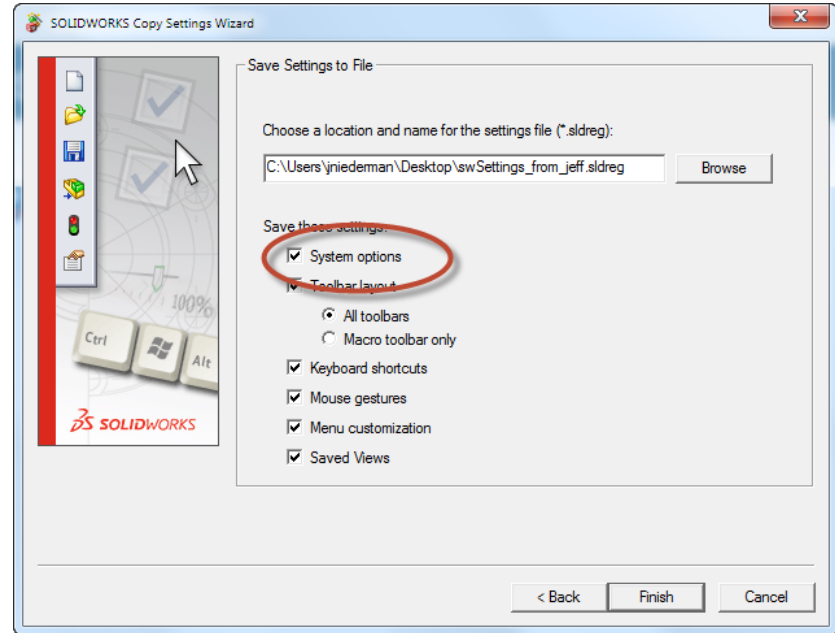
SOLIDWORKS Copy Settings Wizard

Save Settings to File

Choose a location and name for the settings file (*.sldreg):

C:\Users\jniederman\Desktop\swSettings_from_jeff.sldreg

Browse

Save these settings:

System options

Toolbar layout

All toolbars

Macro toolbar only

Keyboard shortcuts

Mouse gestures

Menu customization

Saved Views

100%

Ctrl

Alt

SOLIDWORKS

< Back

Finish

Cancel